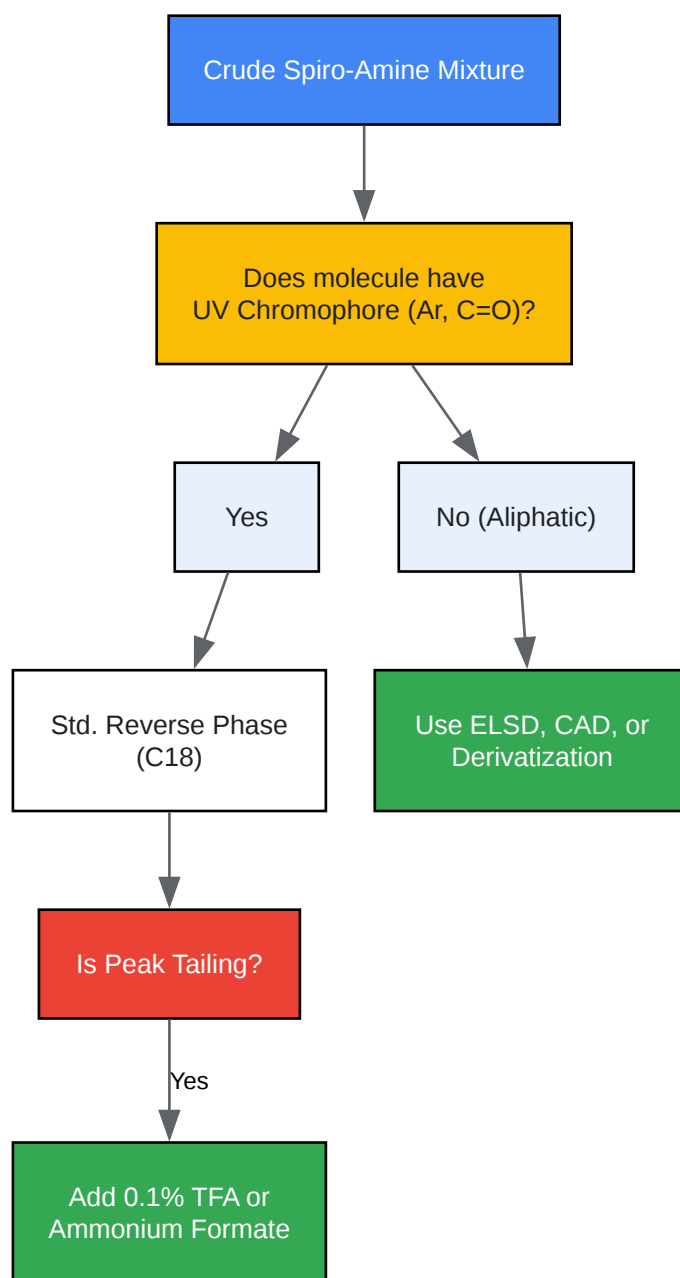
Crude Spiro-Amine Mixture

Does molecule have UV Chromophore (Ar, C=O)?

Yes

No (Aliphatic)

Std. Reverse Phase (C18)

Use ELSD, CAD, or Derivatization

Is Peak Tailing?

Yes

Add 0.1% TFA or Ammonium Formate